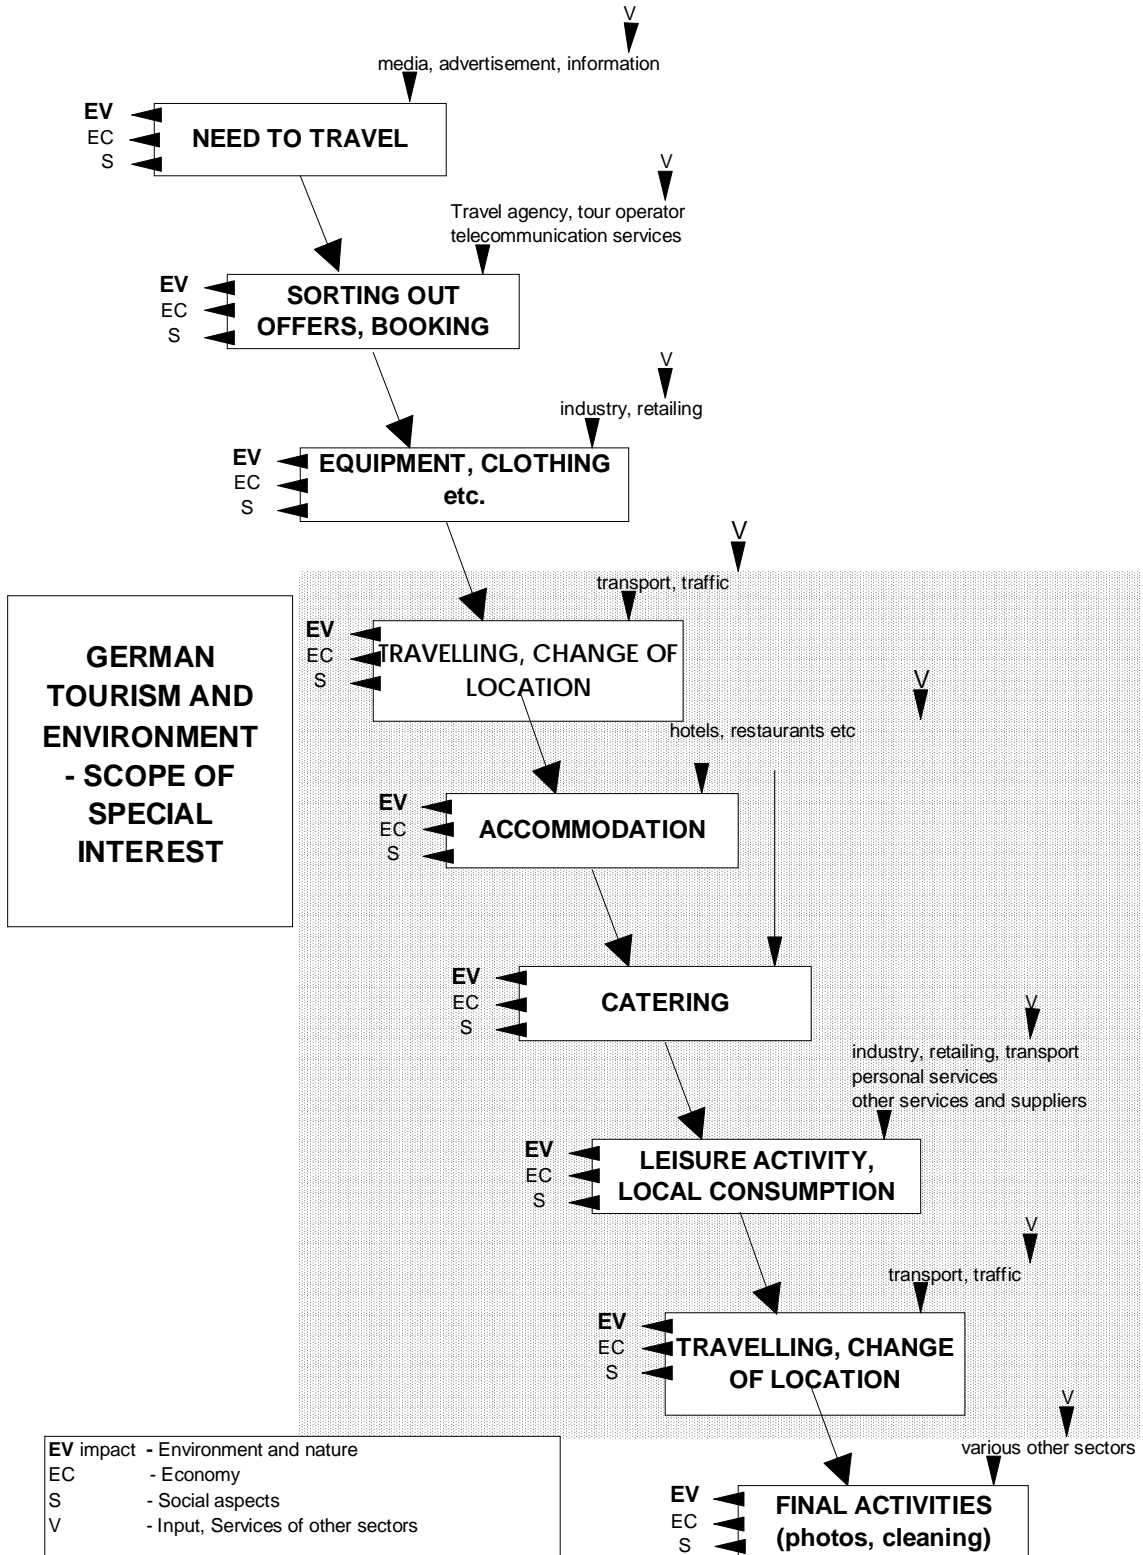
V
media, advertisement, information

EV
EC
S
NEED TO TRAVEL

V
Travel agency, tour operator
telecommunication services

EV
EC
S
SORTING OUT OFFERS, BOOKING

V
industry, retailing

EV
EC
S
EQUIPMENT, CLOTHING etc.

V
transport, traffic

GERMAN TOURISM AND ENVIRONMENT - SCOPE OF SPECIAL INTEREST

EV
EC
S
TRAVELLING, CHANGE OF LOCATION

V
hotels, restaurants etc

EV
EC
S
ACCOMMODATION

EV
EC
S
CATERING

V
industry, retailing, transport
personal services
other services and suppliers

EV
EC
S
LEISURE ACTIVITY, LOCAL CONSUMPTION

V
transport, traffic

EV
EC
S
TRAVELLING, CHANGE OF LOCATION

V
various other sectors

EV impact - Environment and nature
EC - Economy
S - Social aspects
V - Input, Services of other sectors

EV
EC
S
FINAL ACTIVITIES (photos, cleaning)